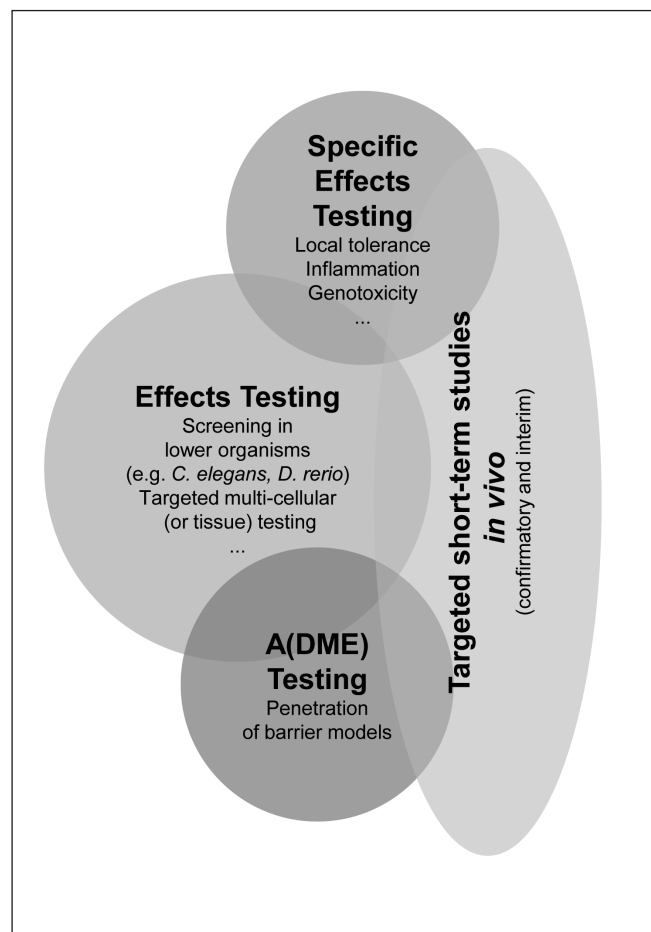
Specific Effects Testing
Local tolerance
Inflammation
Genotoxicity
...

Effects Testing
Screening in lower organisms (e.g. C. elegans, D. rerio)
Targeted multi-cellular (or tissue) testing
...

A(DME) Testing
Penetration of barrier models

Targeted short-term studies in vivo
(confirmatory and interim)